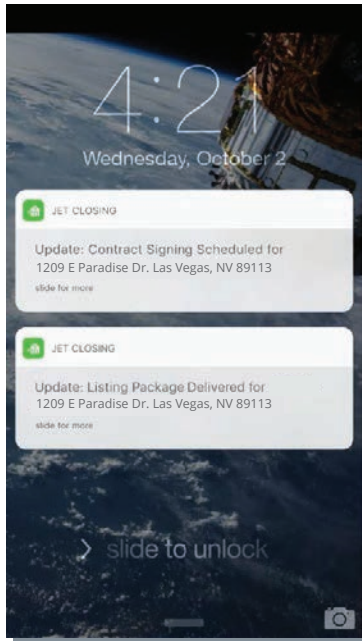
4:21

Wednesday, October 2

JET CLOSING

Update: Contract Signing Scheduled for 1209 E Paradise Dr. Las Vegas, NV 89113

slide for more

JET CLOSING

Update: Listing Package Delivered for 1209 E Paradise Dr. Las Vegas, NV 89113

slide for more

> slide to unlock